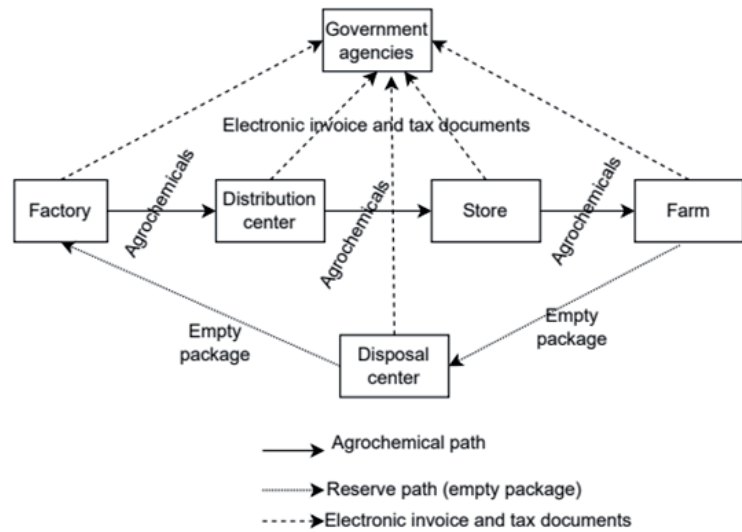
Government agencies

Electronic invoice and tax documents

Factory

Agrochemicals

Distribution center

Agrochemicals

Store

Agrochemicals

Farm

Empty package

Disposal center

Empty package

Agrochemical path

Reserve path (empty package)

Electronic invoice and tax documents